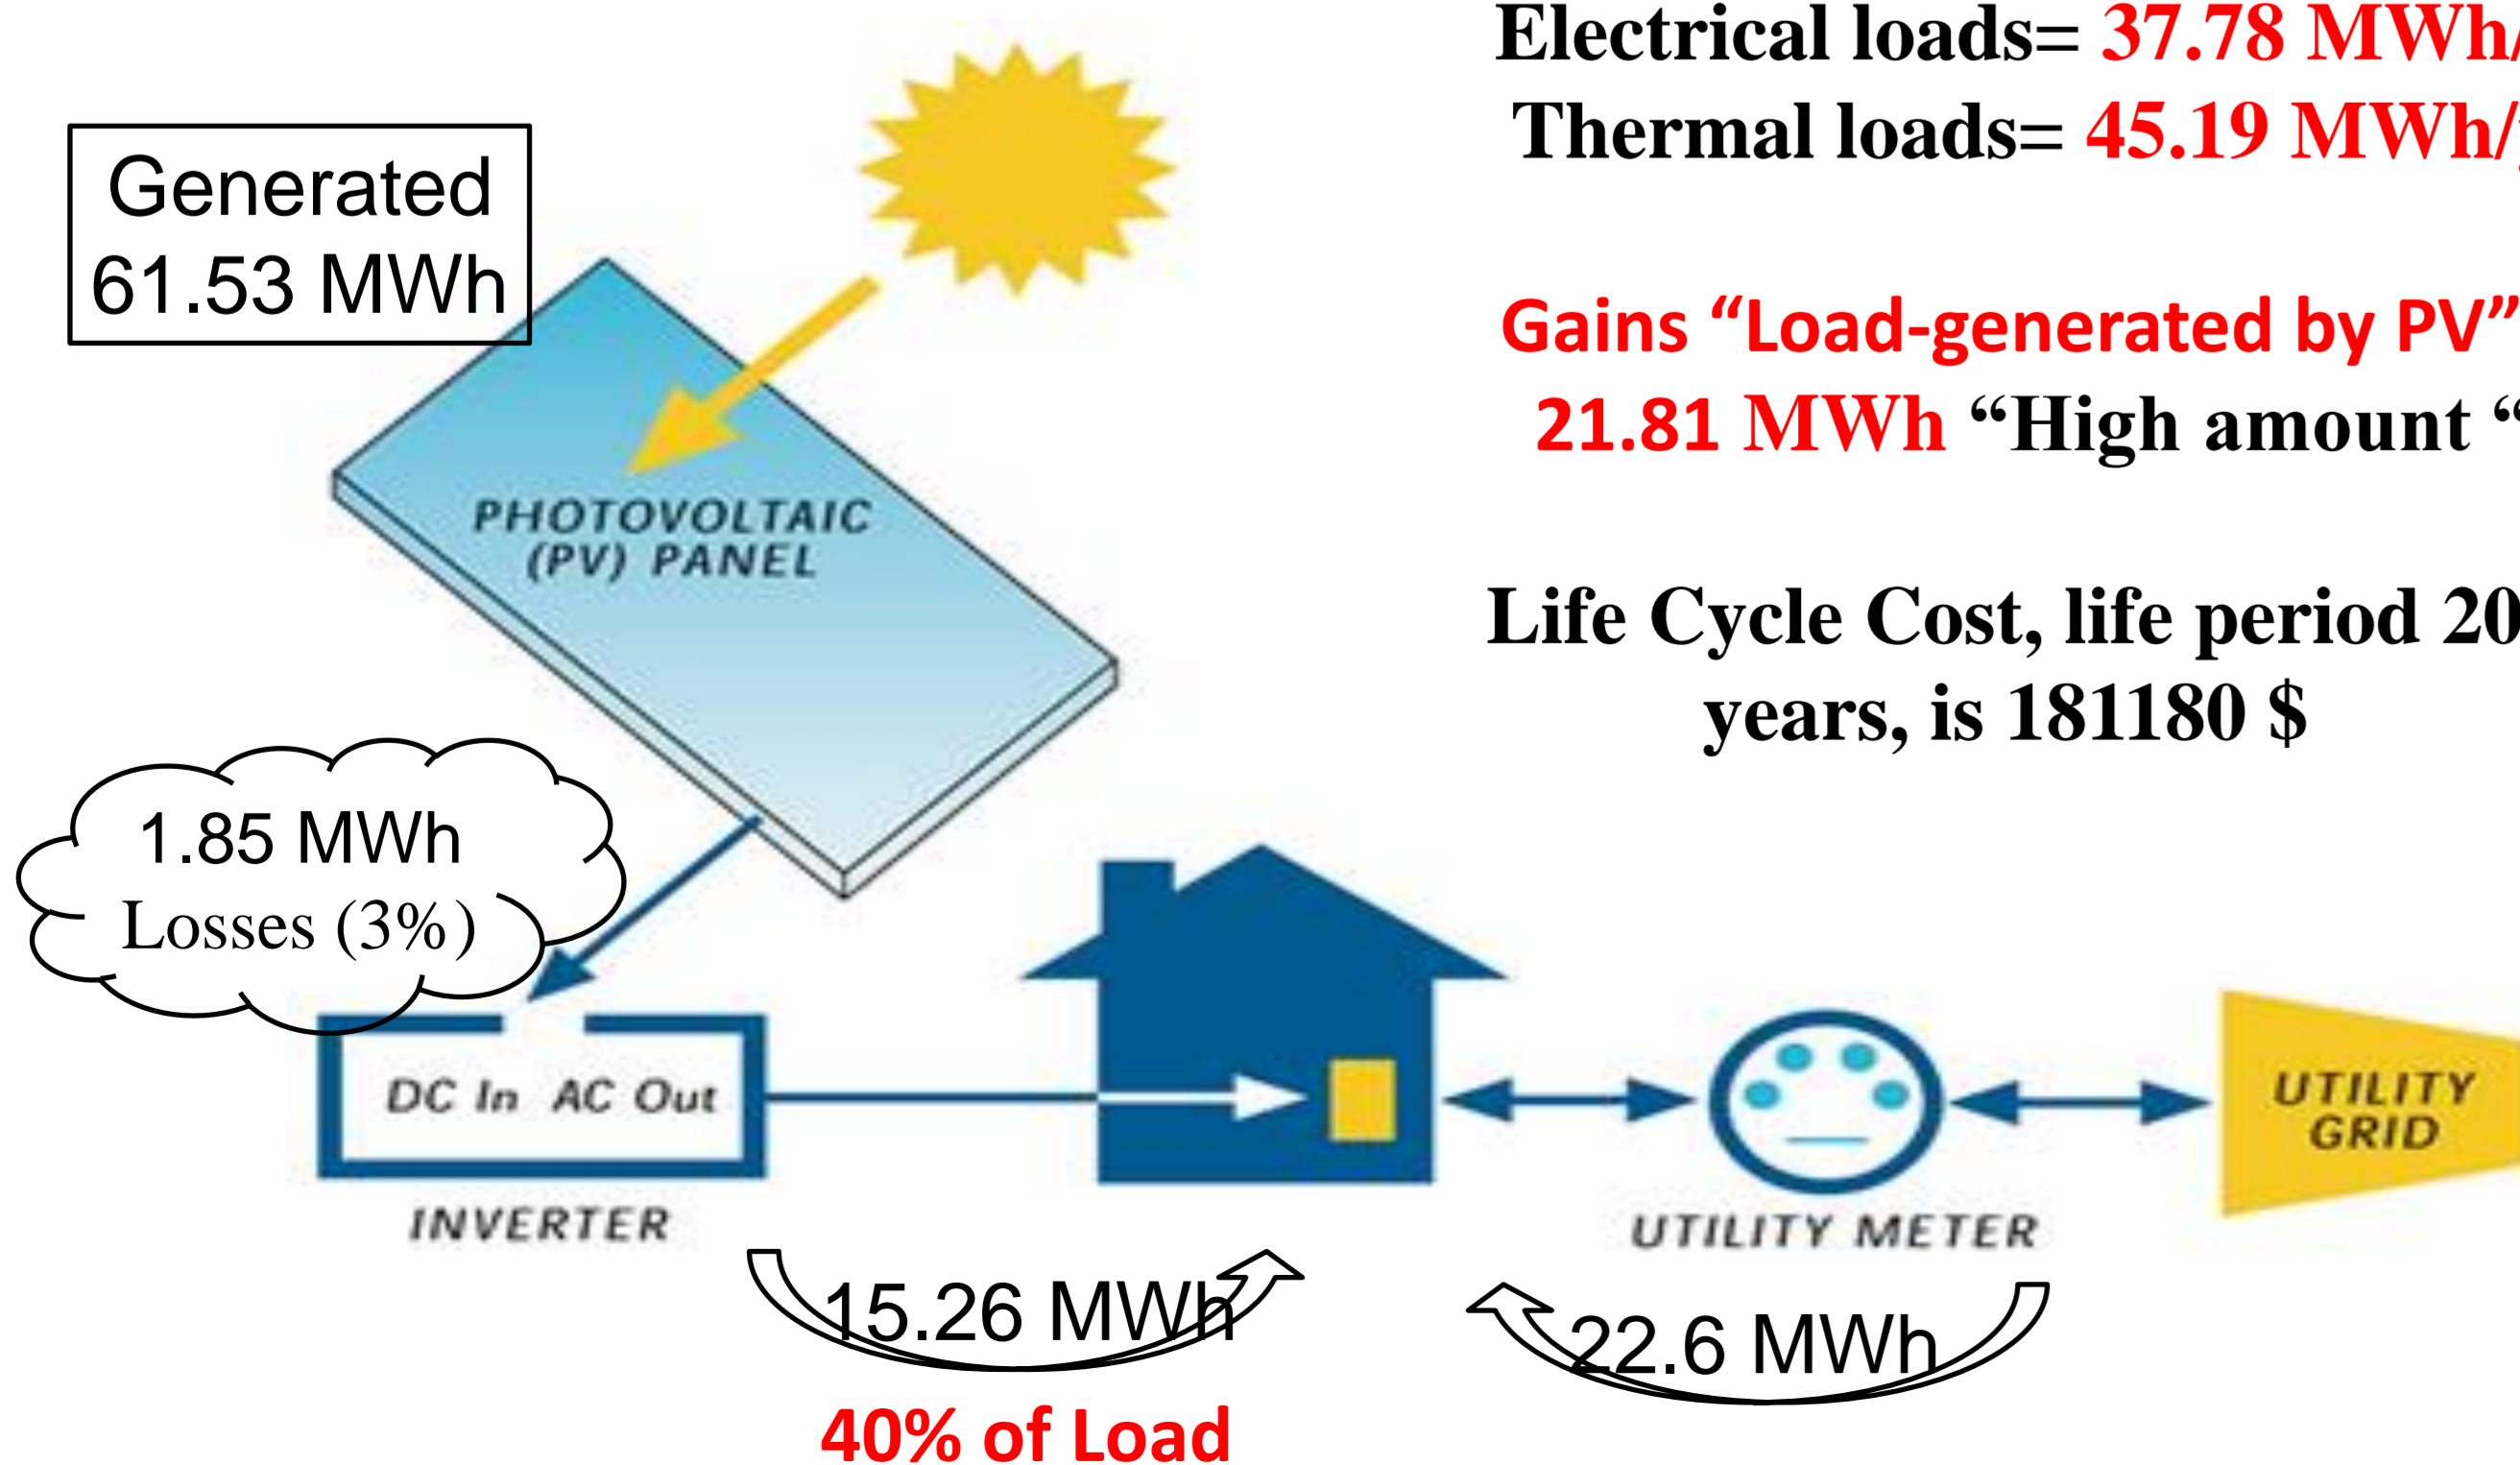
Electrical loads= 37.78 MWh/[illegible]
Thermal loads= 45.19 MWh/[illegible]

Gains “Load-generated by PV”
21.81 MWh “High amount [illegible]

Life Cycle Cost, life period 20 years, is 181180 $

Generated 61.53 MWh

PHOTOVOLTAIC (PV) PANEL

1.85 MWh
Losses (3%)

DC In AC Out

INVERTER

UTILITY METER

UTILITY GRID

15.26 MWh

40% of Load

22.6 MWh